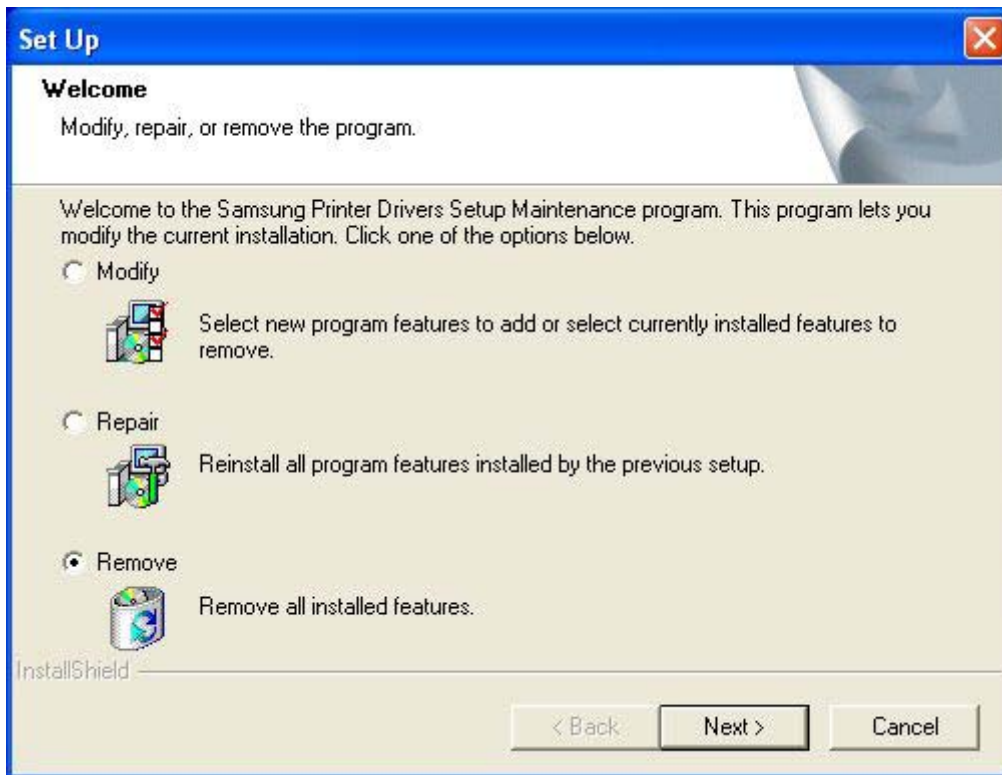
Set Up

Welcome

Modify, repair, or remove the program.

Welcome to the Samsung Printer Drivers Setup Maintenance program. This program lets you modify the current installation. Click one of the options below.

Modify

Select new program features to add or select currently installed features to remove.

Repair

Reinstall all program features installed by the previous setup.

Remove

Remove all installed features.

InstallShield

< Back

Next >

Cancel